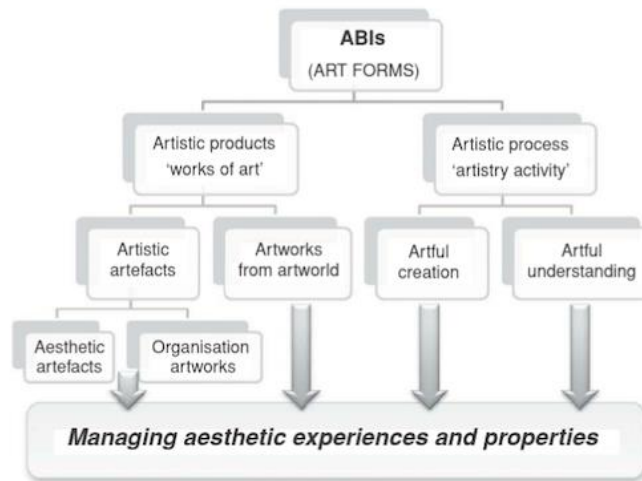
ABIs
(ART FORMS)

Artistic products
'works of art'

Artistic process
'artistry activity'

Artistic artefacts

Artworks from artworld

Artful creation

Artful understanding

Aesthetic artefacts

Organisation artworks

Managing aesthetic experiences and properties